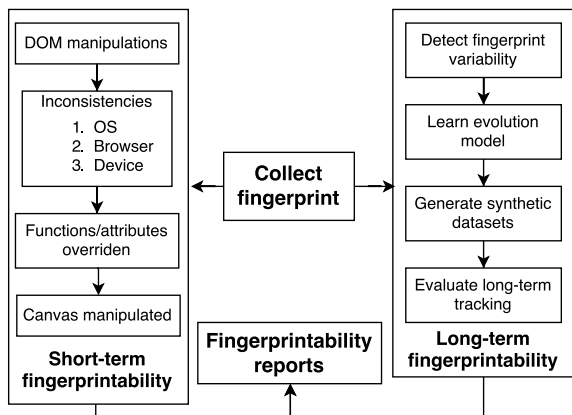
DOM manipulations

Inconsistencies
1. OS
2. Browser
3. Device

Functions/attributes overriden

Canvas manipulated

Short-term fingerprintability

Collect fingerprint

Fingerprintability reports

Detect fingerprint variability

Learn evolution model

Generate synthetic datasets

Evaluate long-term tracking

Long-term fingerprintability